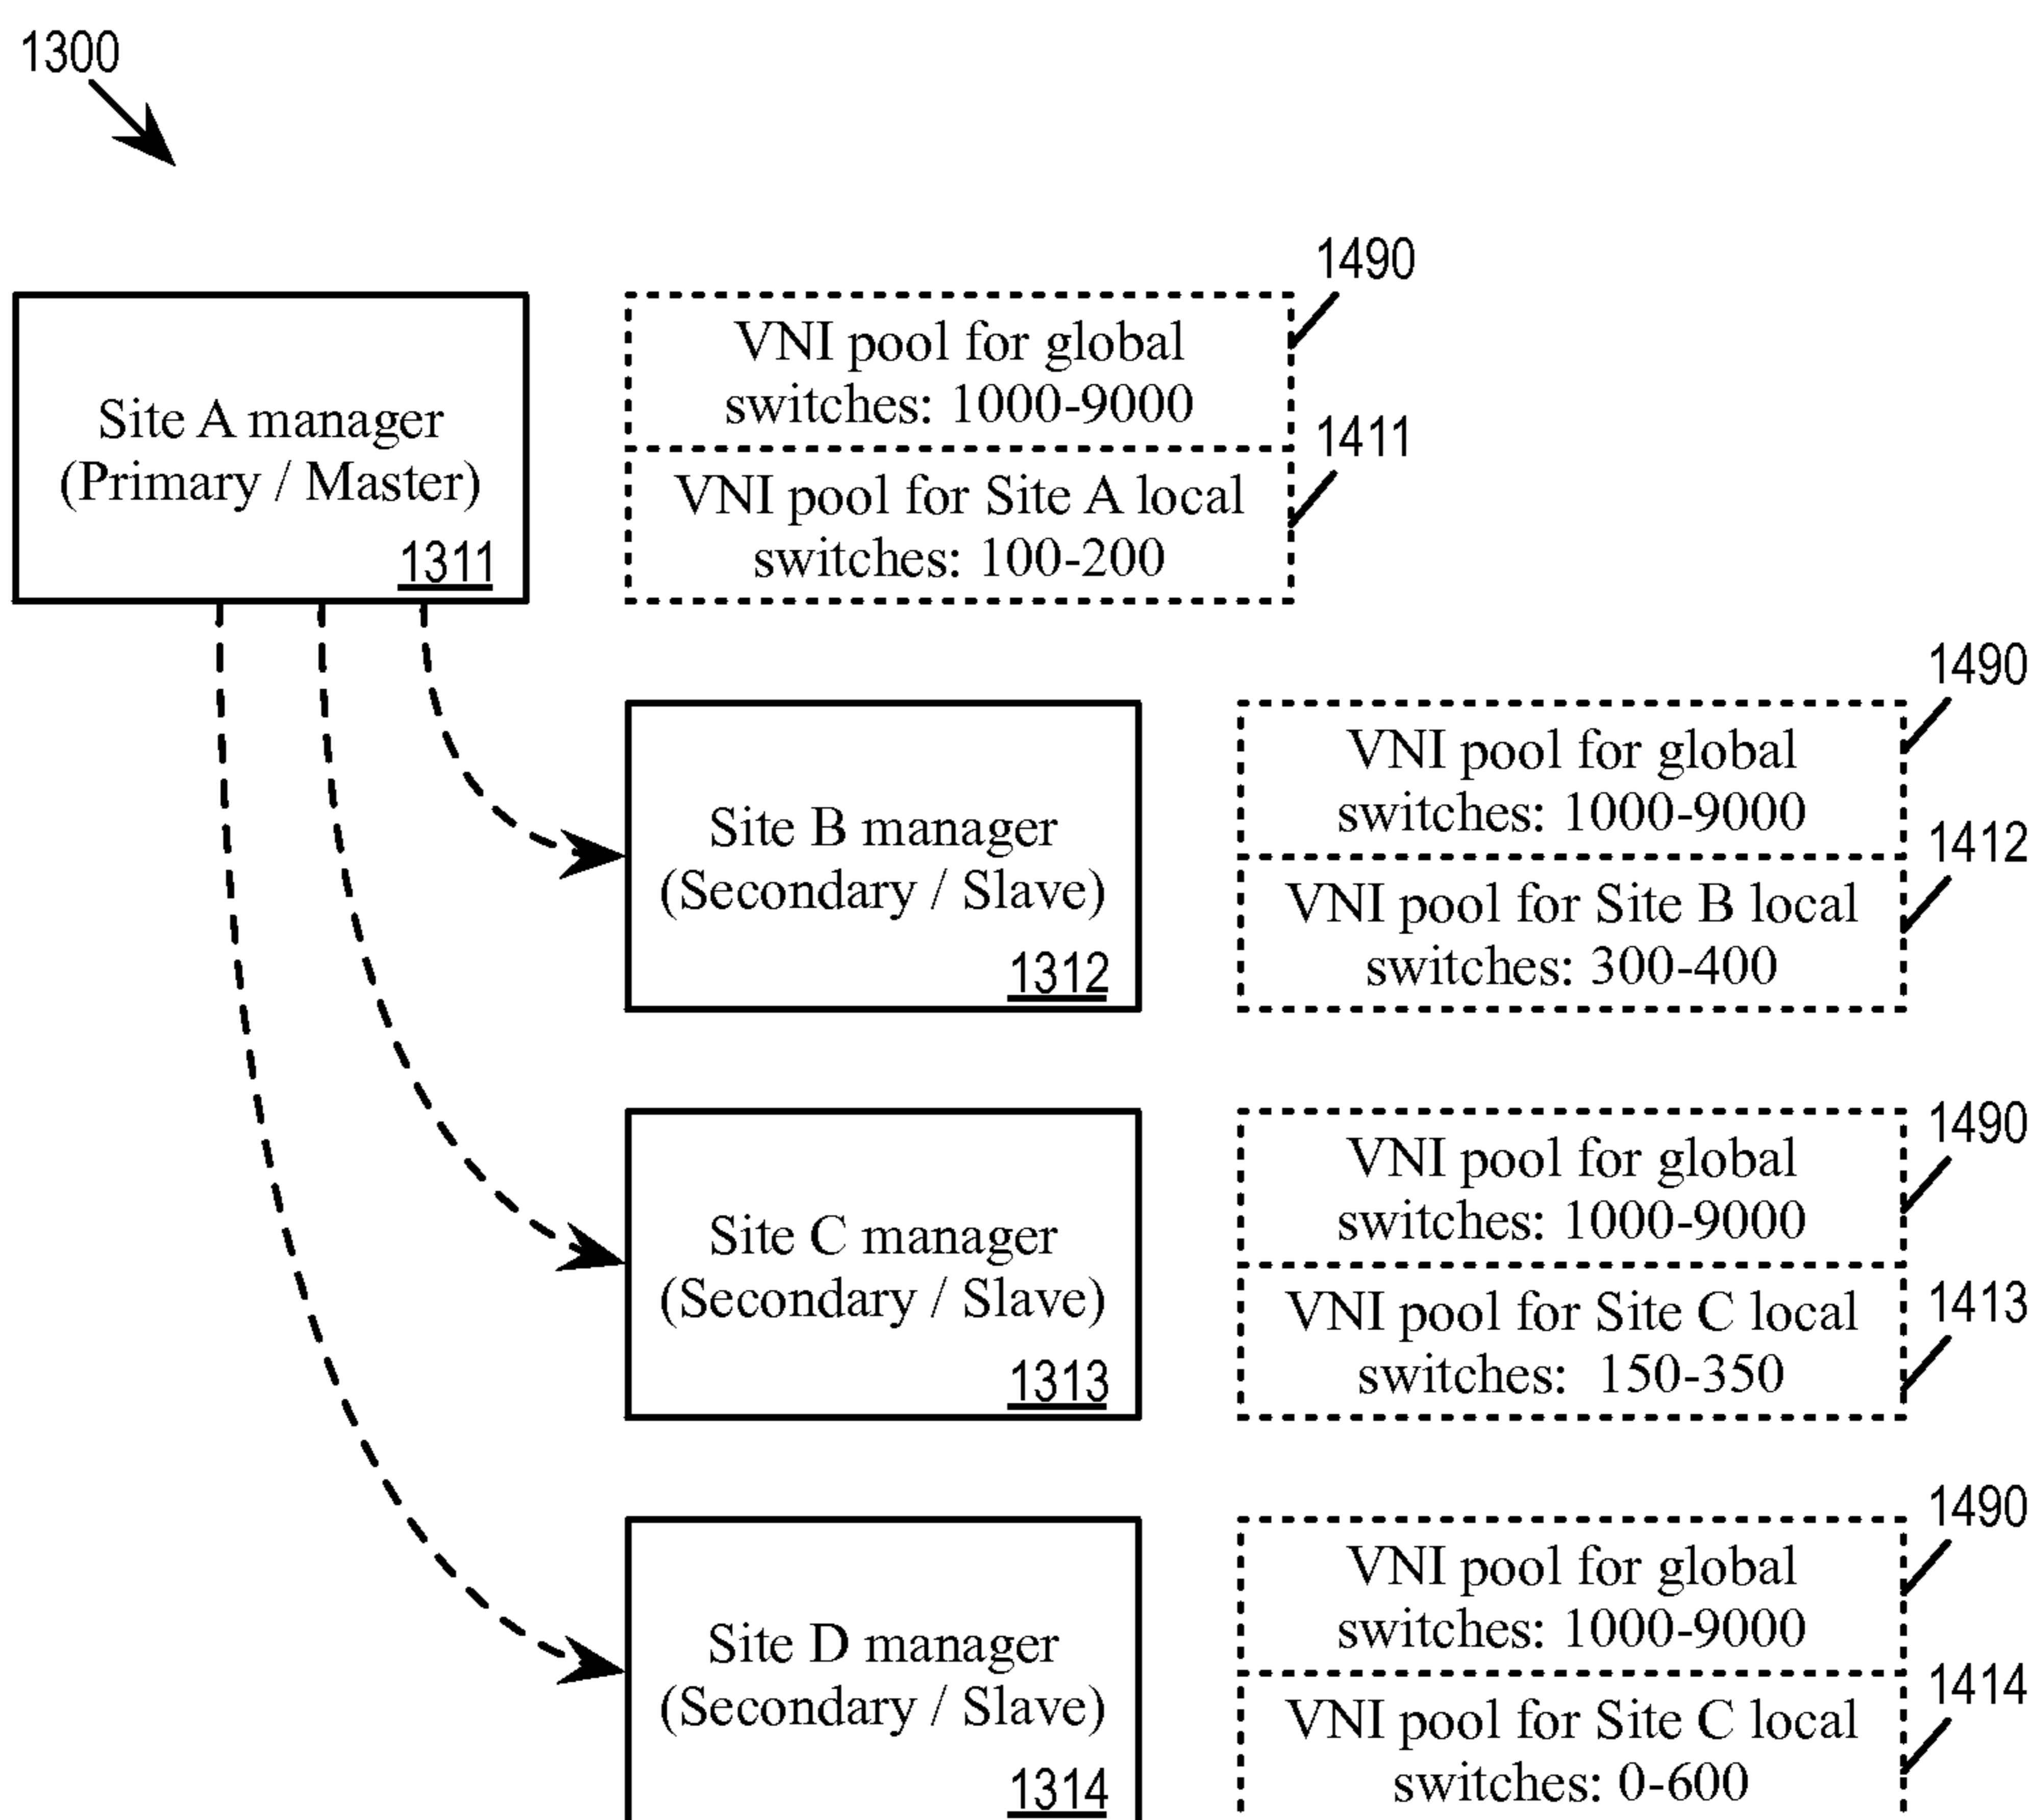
1300

Site A manager (Primary / Master) 1311

VNI pool for global switches: 1000-9000

1490

VNI pool for Site A local switches: 100-200

1411

Site B manager (Secondary / Slave) 1312

VNI pool for global switches: 1000-9000

1490

VNI pool for Site B local switches: 300-400

1412

Site C manager (Secondary / Slave) 1313

VNI pool for global switches: 1000-9000

1490

VNI pool for Site C local switches: 150-350

1413

Site D manager (Secondary / Slave) 1314

VNI pool for global switches: 1000-9000

1490

VNI pool for Site C local switches: 0-600

1414